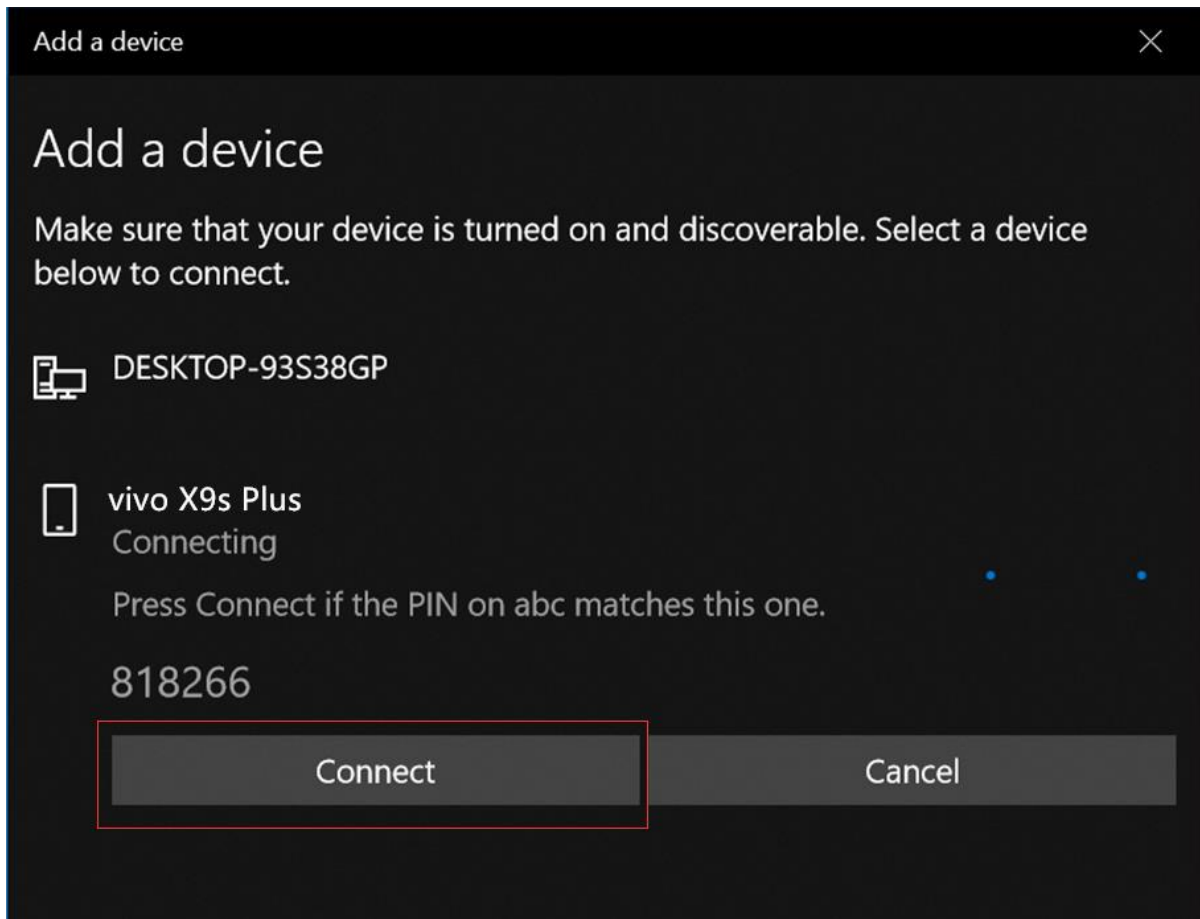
Add a device

Add a device

Make sure that your device is turned on and discoverable. Select a device below to connect.

DESKTOP-93S38GP

vivo X9s Plus
Connecting

Press Connect if the PIN on abc matches this one.

818266

Connect

Cancel